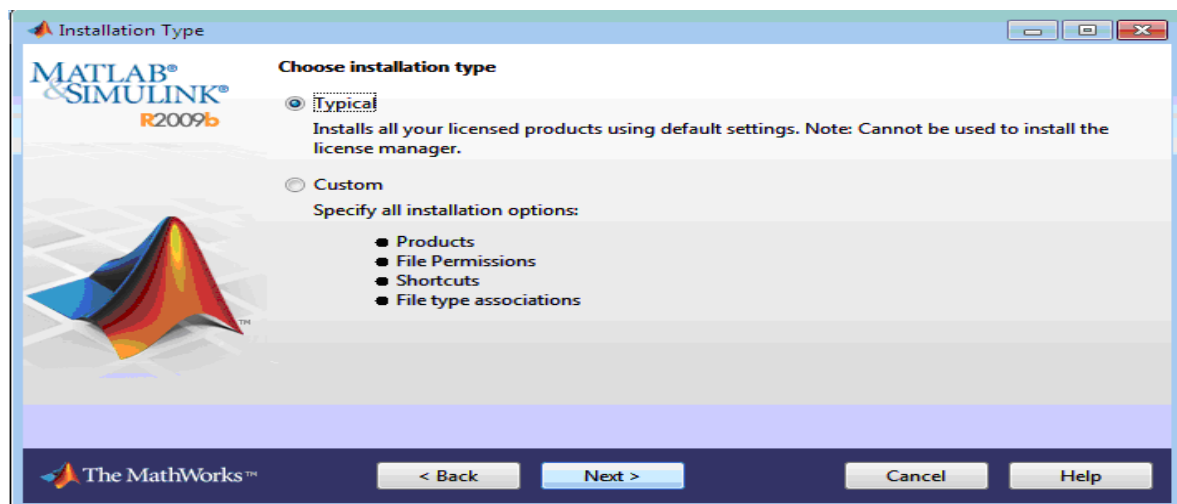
Installation Type

MATLAB®
&SIMULINK®
R2009b

Choose installation type

Typical
Installs all your licensed products using default settings. Note: Cannot be used to install the license manager.

Custom
Specify all installation options:

- Products
- File Permissions
- Shortcuts
- File type associations

TM

The MathWorks™

< Back
Next >
Cancel
Help